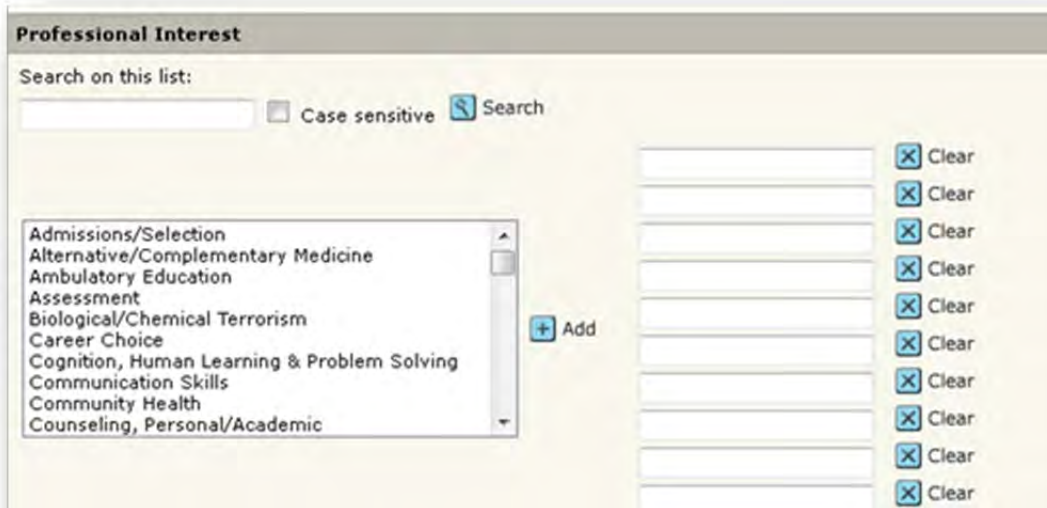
Professional Interest

Search on this list:

Case sensitive Search

Admissions/Selection
Alternative/Complementary Medicine
Ambulatory Education
Assessment
Biological/Chemical Terrorism
Career Choice
Cognition, Human Learning & Problem Solving
Communication Skills
Community Health
Counseling, Personal/Academic

Add

Clear
Clear
Clear
Clear
Clear
Clear
Clear
Clear
Clear
Clear